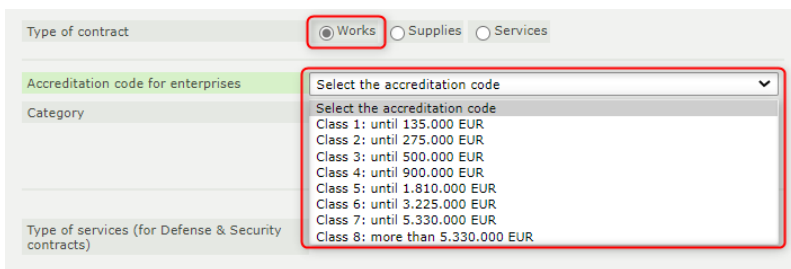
Type of contract

Works Supplies Services

Accreditation code for enterprises

Select the accreditation code

Category

Select the accreditation code
Class 1: until 135.000 EUR
Class 2: until 275.000 EUR
Class 3: until 500.000 EUR
Class 4: until 900.000 EUR
Class 5: until 1.810.000 EUR
Class 6: until 3.225.000 EUR
Class 7: until 5.330.000 EUR
Class 8: more than 5.330.000 EUR

Type of services (for Defense & Security contracts)